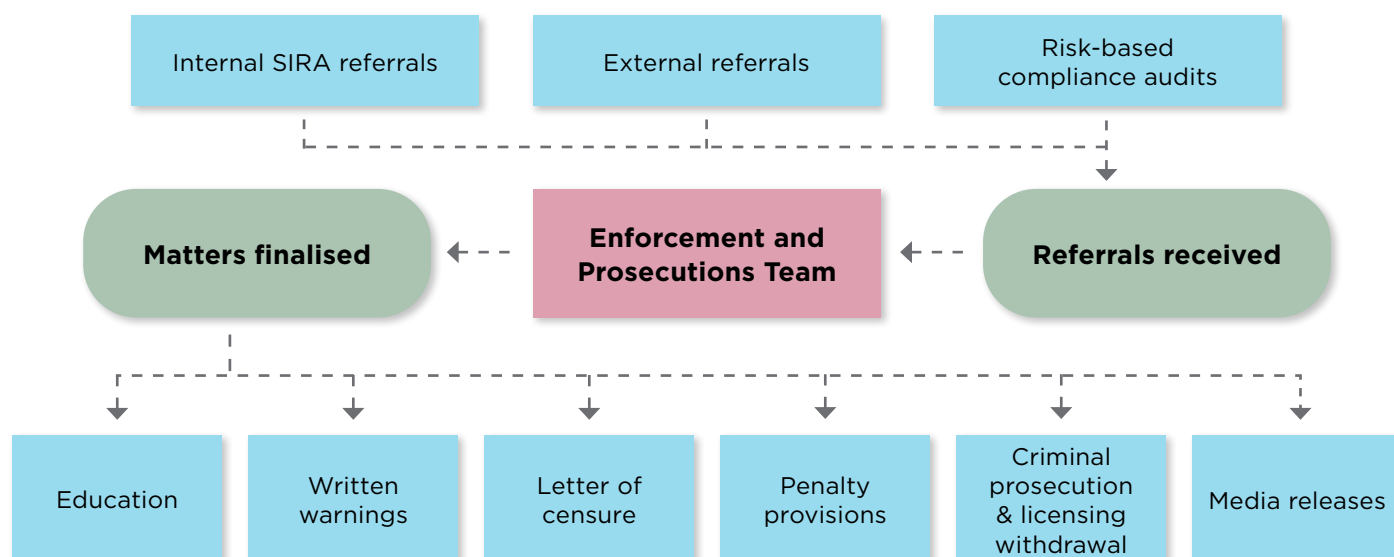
Internal SIRA referrals

External referrals

Risk-based compliance audits

Matters finalised

Enforcement and Prosecutions Team

Referrals received

Education

Written warnings

Letter of censure

Penalty provisions

Criminal prosecution & licensing withdrawal

Media releases